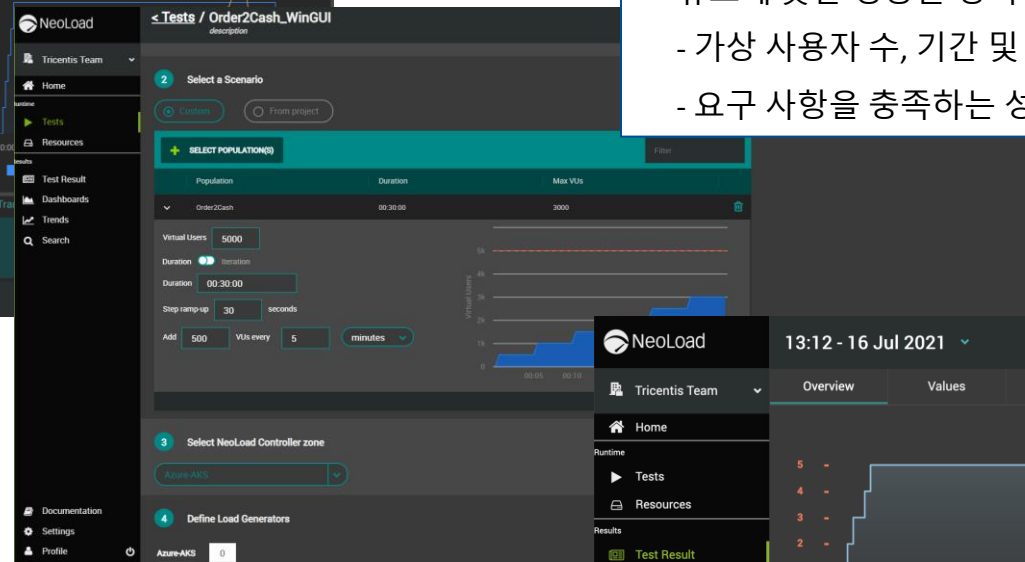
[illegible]
- 가상 사용자 수, 기간 및 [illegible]
- 요구 사항을 충족하는 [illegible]

NeoLoad
Tricentis Team
Home
Runtime
Tests
Resources
Results
Test Result
Dashboards
Trends
Search
Documentation
Settings
Profile

< Tests / Order2Cash_WinGUI
description

2 Select a Scenario
Custom
From project
SELECT POPULATION(S)
Filter

| Population | Duration | Max VUs |
|---|---|---|
| Order2Cash | 00:30:00 | 3000 |

Virtual Users 5000
Duration Iteration
Duration 00:30:00
Step ramp-up 30 seconds
Add 500 VUs every 5 minutes

5k
4k
3k
2k
1k
0
Virtual Users
00:05
00:10

3 Select NeoLoad Controller zone
Azure-AKS

4 Define Load Generators
Azure-AKS 0

NeoLoad
13:12 - 16 Jul 2021
Tricentis Team
Overview
Values
Home
Runtime
Tests
Resources
Results
Test Result
5
4
3
2